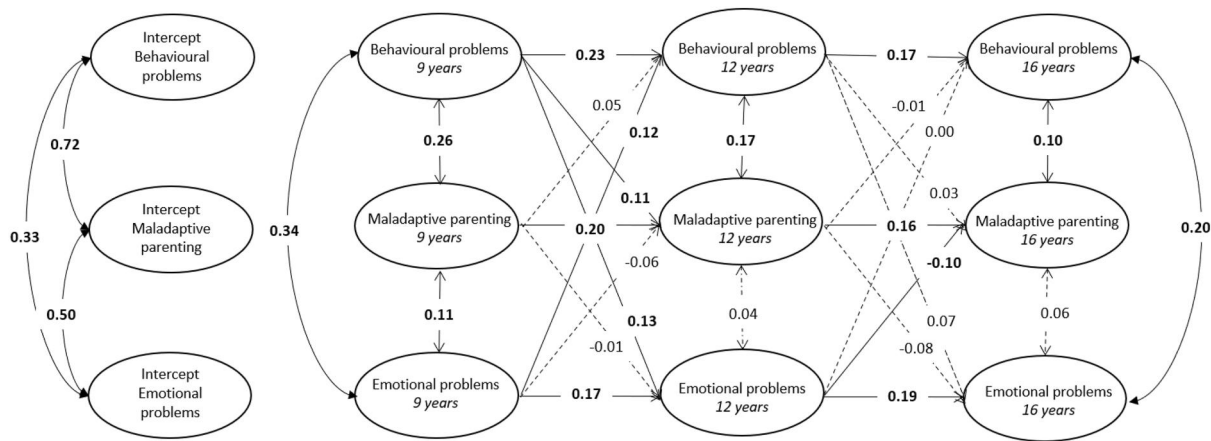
Intercept Behavioural problems

0.72

0.33

Intercept Maladaptive parenting

0.50

Intercept Emotional problems

0.34

Behavioural problems
*9 years*

0.26

Maladaptive parenting
*9 years*

0.11

Emotional problems
*9 years*

0.23

0.05

0.12

0.11

0.20

-0.06

0.13

-0.01

0.17

Behavioural problems
*12 years*

0.17

Maladaptive parenting
*12 years*

0.04

Emotional problems
*12 years*

0.17

-0.01

0.00

0.03

0.16

-0.10

0.07

-0.08

0.19

Behavioural problems
*16 years*

0.10

Maladaptive parenting
*16 years*

0.06

Emotional problems
*16 years*

0.20